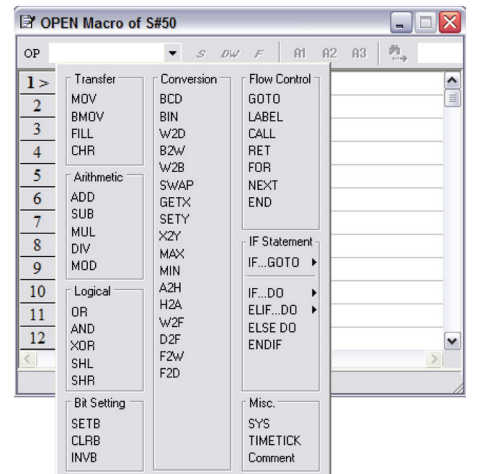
OPEN Macro of S#50

OP

S DW F A1 A2 A3

1 >
2
3
4
5
6
7
8
9
10
11
12

Transfer
MOV
BMOV
FILL
CHR

Arithmetic
ADD
SUB
MUL
DIV
MOD

Logical
OR
AND
XOR
SHL
SHR

Bit Setting
SETB
CLRB
INVB

Conversion
BCD
BIN
W2D
B2W
W2B
SWAP
GETX
SETY
X2Y
MAX
MIN
A2H
H2A
W2F
D2F
F2W
F2D

Flow Control
GOTO
LABEL
CALL
RET
FOR
NEXT
END

IF Statement
IF...GOTO ▸
IF...DO ▸
ELIF...DO ▸
ELSE DO
ENDIF

Misc.
SYS
TIMETICK
Comment